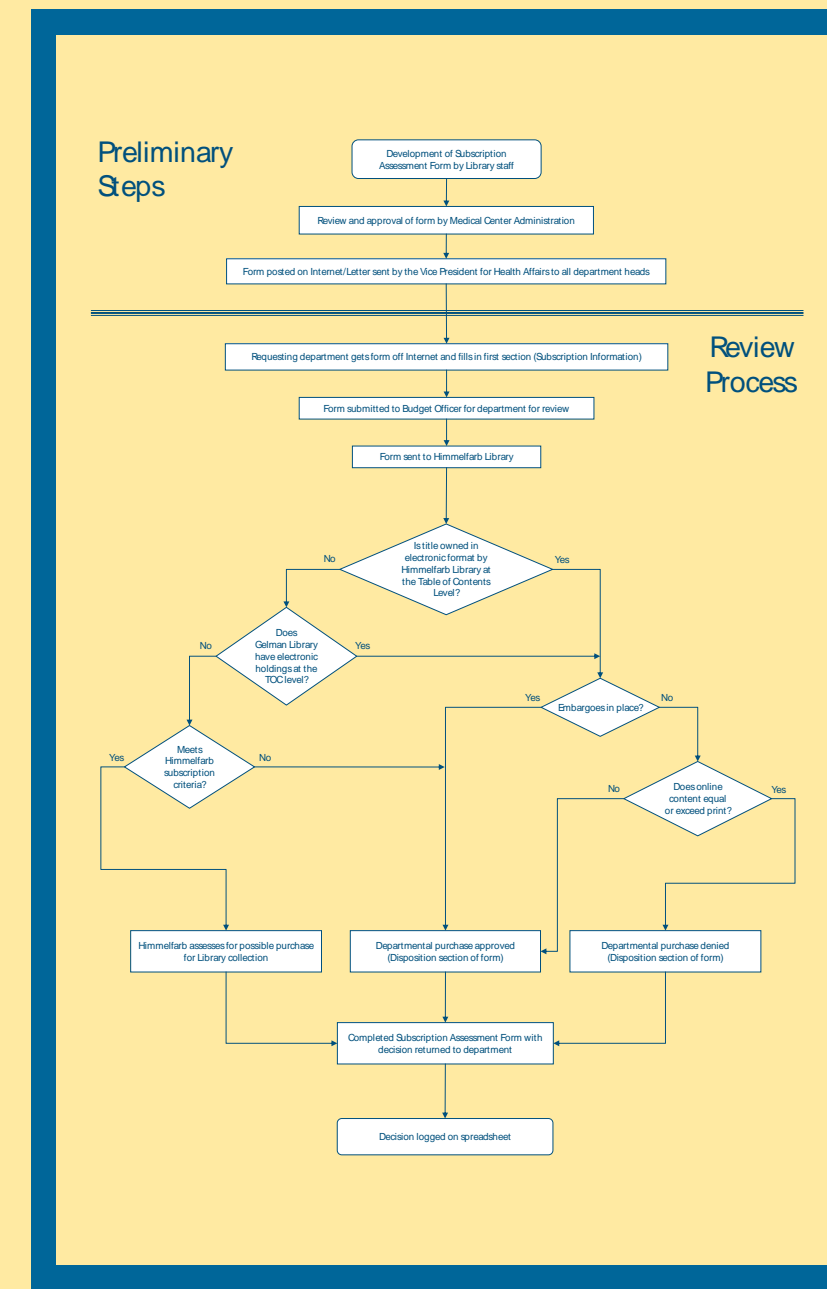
Preliminary Steps

Development of Subscription Assessment Form by Library staff

Review and approval of form by Medical Center Administration

Form posted on Internet/Letter sent by the Vice President for Health Affairs to all department heads

Review Process

Requesting department gets form off Internet and fills in first section (Subscription Information)

Form submitted to Budget Officer for department for review

Form sent to Himmelfarb Library

Is title owned in electronic format by Himmelfarb Library at the Table of Contents Level?

No

Yes

Does Gelman Library have electronic holdings at the TOC level?

No

Yes

Embargoes in place?

Yes

No

Meets Himmelfarb subscription criteria?

Yes

No

Does online content equal or exceed print?

No

Yes

Himmelfarb assesses for possible purchase for Library collection

Departmental purchase approved (Disposition section of form)

Departmental purchase denied (Disposition section of form)

Completed Subscription Assessment Form with decision returned to department

Decision logged on spreadsheet